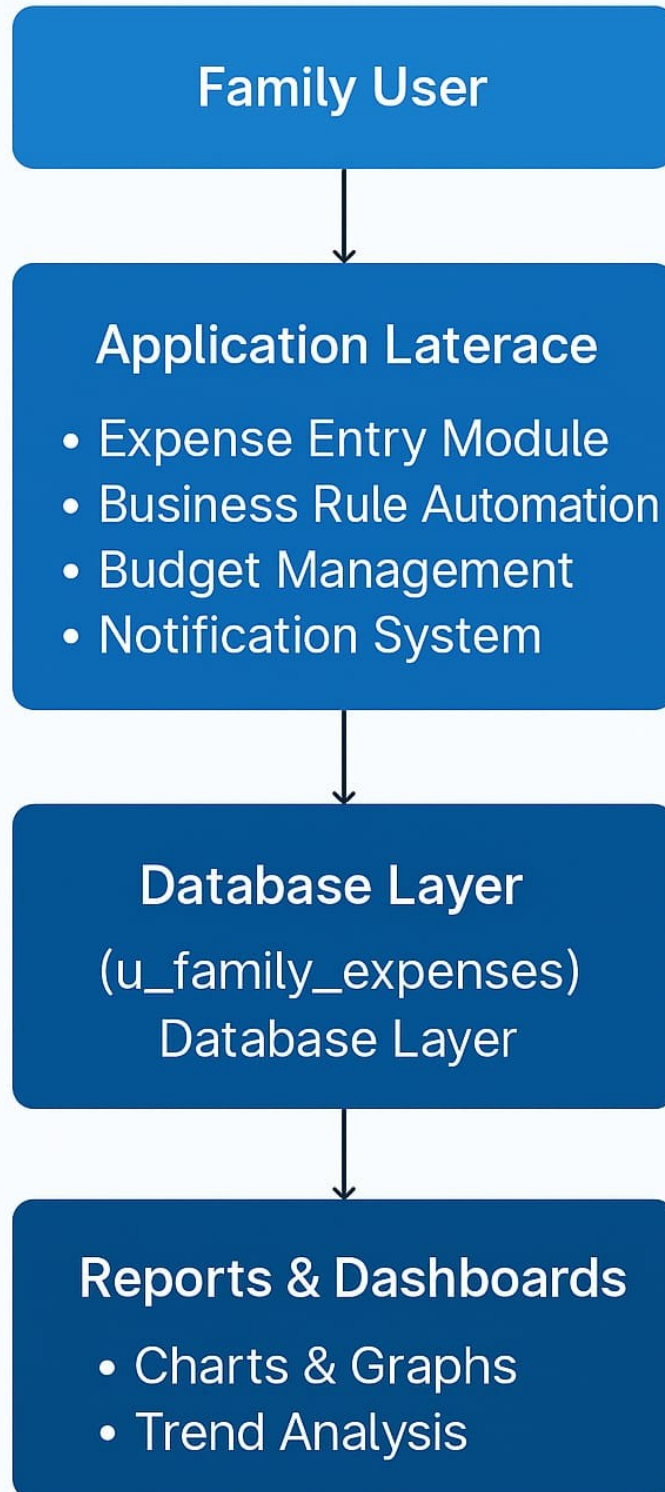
Family User

Application Laterace
• Expense Entry Module
• Business Rule Automation
• Budget Management
• Notification System

Database Layer
(u_family_expenses)
Database Layer

Reports & Dashboards
• Charts & Graphs
• Trend Analysis